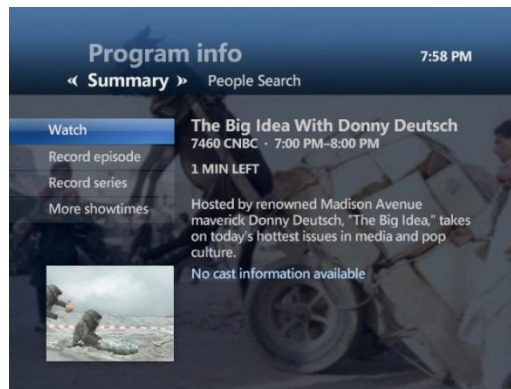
Program info

7:58 PM

« Summary » People Search

Watch
Record episode
Record series
More showtimes

The Big Idea With Donny Deutsch
7460 CNBC · 7:00 PM–8:00 PM

1 MIN LEFT

Hosted by renowned Madison Avenue maverick Donny Deutsch, "The Big Idea," takes on today's hottest issues in media and pop culture.

No cast information available